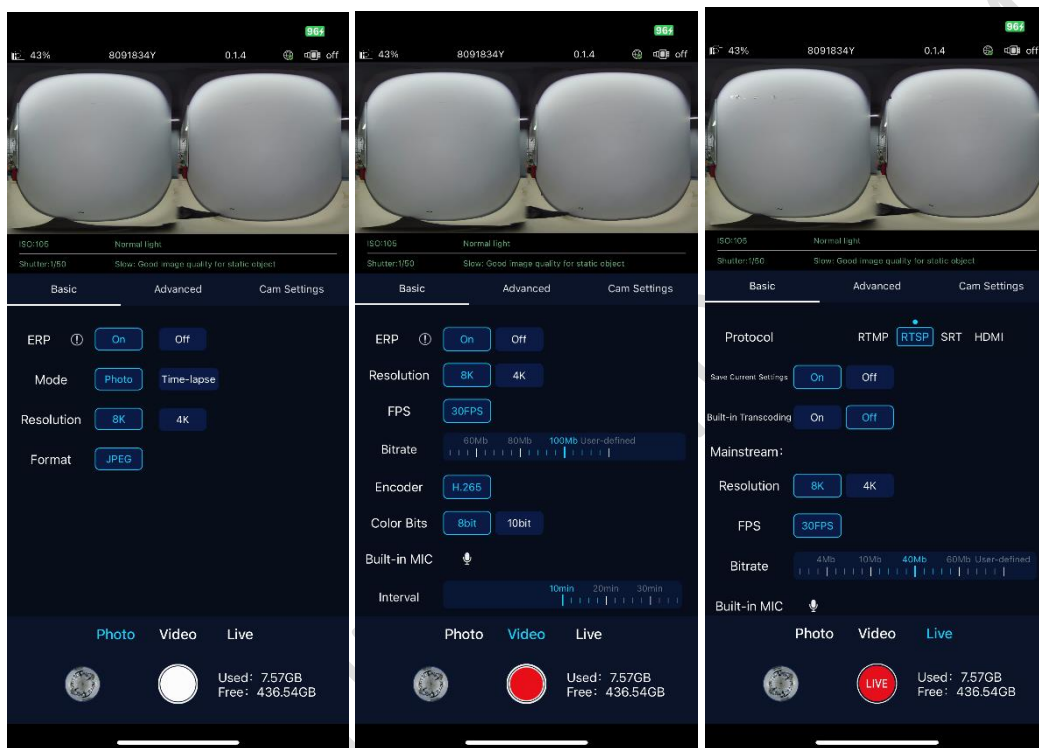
96
43% 8091834Y 0.1.4 off

ISO:105 Normal light
Shutter:1/50 Slow: Good image quality for static object

Basic Advanced Cam Settings

ERP On Off
Mode Photo Time-lapse
Resolution 8K 4K
Format JPEG

Photo Video Live

Used: 7.57GB
Free: 436.54GB

96
43% 8091834Y 0.1.4 off

ISO:105 Normal light
Shutter:1/50 Slow: Good image quality for static object

Basic Advanced Cam Settings

ERP On Off
Resolution 8K 4K
FPS 30FPS
Bitrate 60Mb 80Mb 100Mb User-defined
Encoder H.265
Color Bits 8bit 10bit
Built-in MIC
Interval 10min 20min 30min

Photo Video Live

Used: 7.57GB
Free: 436.54GB

96
43% 8091834Y 0.1.4 off

ISO:105 Normal light
Shutter:1/50 Slow: Good image quality for static object

Basic Advanced Cam Settings

Protocol RTMP RTSP SRT HDMI
Save Current Settings On Off
Built-in Transcoding On Off
Mainstream:
Resolution 8K 4K
FPS 30FPS
Bitrate 4Mb 10Mb 40Mb 60Mb User-defined
Built-in MIC

Photo Video Live

LIVE

Used: 7.57GB
Free: 436.54GB